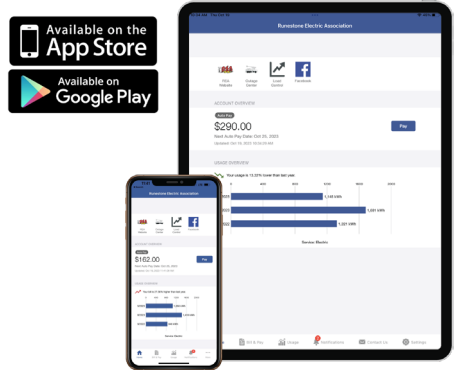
Available on the App Store

Available on Google Play

Runestone Electric Association

REA Rebates

Outage Center

Load Control

Facebook

ACCOUNT OVERVIEW

Auto Pay

$290.00

Next Auto Pay Date: Oct 20, 2023

Updated: Oct 19, 2023 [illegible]

Pay

USAGE OVERVIEW

Your usage is 13.32% lower than last year

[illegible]

2023 1,148 kWh

2022 1,001 kWh

2022 1,221 kWh

Service: Electric

Bill & Pay

Usage

Notifications

Contact Us

Settings

Runestone Electric Association

REA Rebates

Outage Center

Load Control

Facebook

ACCOUNT OVERVIEW

Auto Pay

$162.00

Pay

USAGE OVERVIEW

Service: Electric